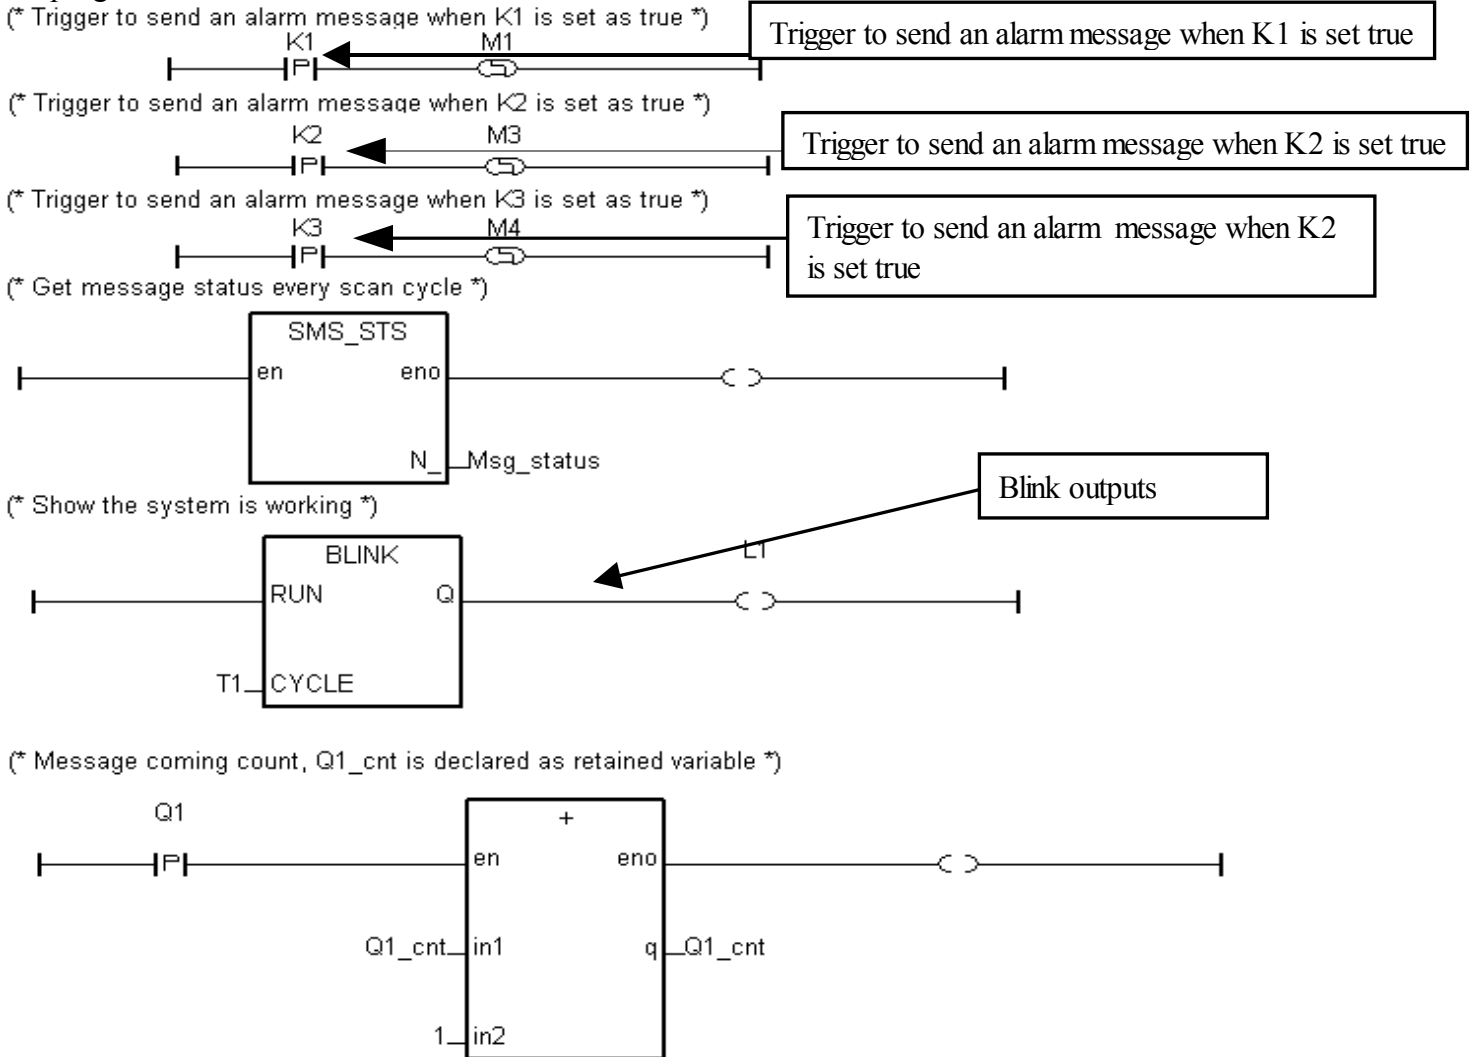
(* Trigger to send an alarm message when K1 is set as true *)

Trigger to send an alarm message when K1 is set true

K1 M1

P

(* Trigger to send an alarm message when K2 is set as true *)

K2 M3

P

Trigger to send an alarm message when K2 is set true

(* Trigger to send an alarm message when K3 is set as true *)

K3 M4

P

Trigger to send an alarm message when K2 is set true

(* Get message status every scan cycle *)

SMS_STS

en eno

N_ Msg_status

Blink outputs

(* Show the system is working *)

BLINK

L1

RUN Q

T1 CYCLE

(* Message coming count, Q1_cnt is declared as retained variable *)

Q1

P

+

en eno

Q1_cnt in1 q Q1_cnt

1 in2